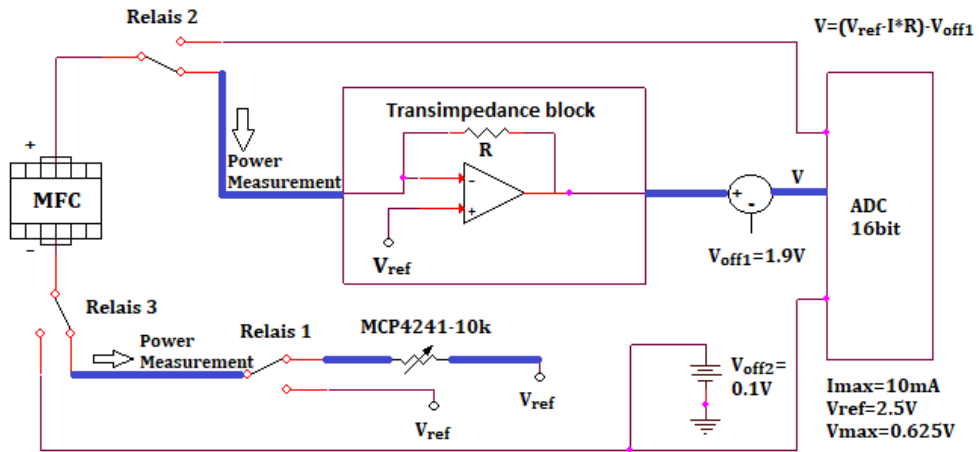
Relais 2

$V=(V_{ref}-I*R)-V_{off1}$

+

MFC

-

Power Measurement

Transimpedance block

R

-

+

$V_{ref}$

+

-

V

$V_{off1}=1.9V$

ADC 16bit

Relais 3

Power Measurement

Relais 1

MCP4241-10k

$V_{ref}$

$V_{ref}$

$V_{off2}=$ 0.1V

Imax=10mA
Vref=2.5V
Vmax=0.625V